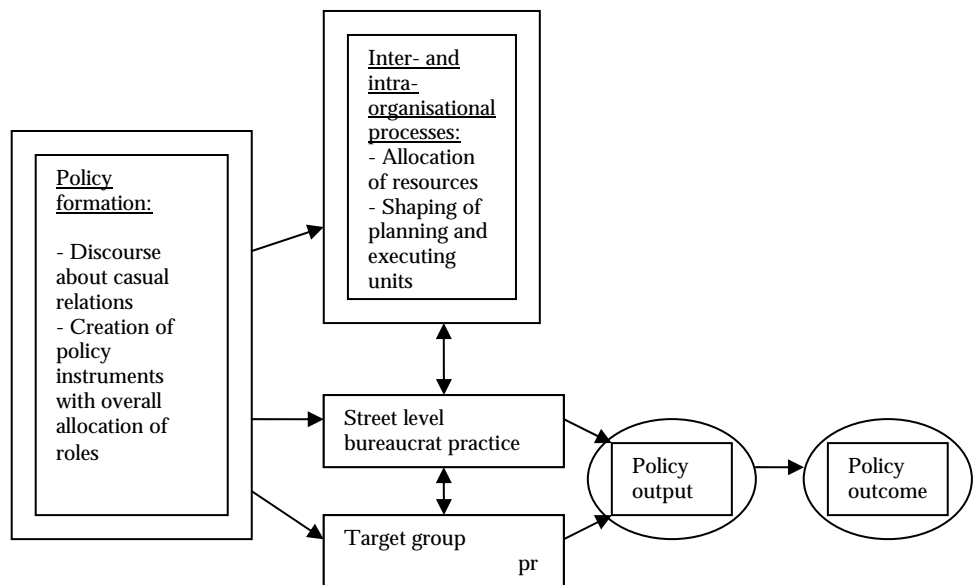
Policy formation:

- Discourse about casual relations
- Creation of policy instruments with overall allocation of roles

Inter- and intra-organisational processes:
- Allocation of resources
- Shaping of planning and executing units

Street level bureaucrat practice

Target group
pr

Policy output

Policy outcome